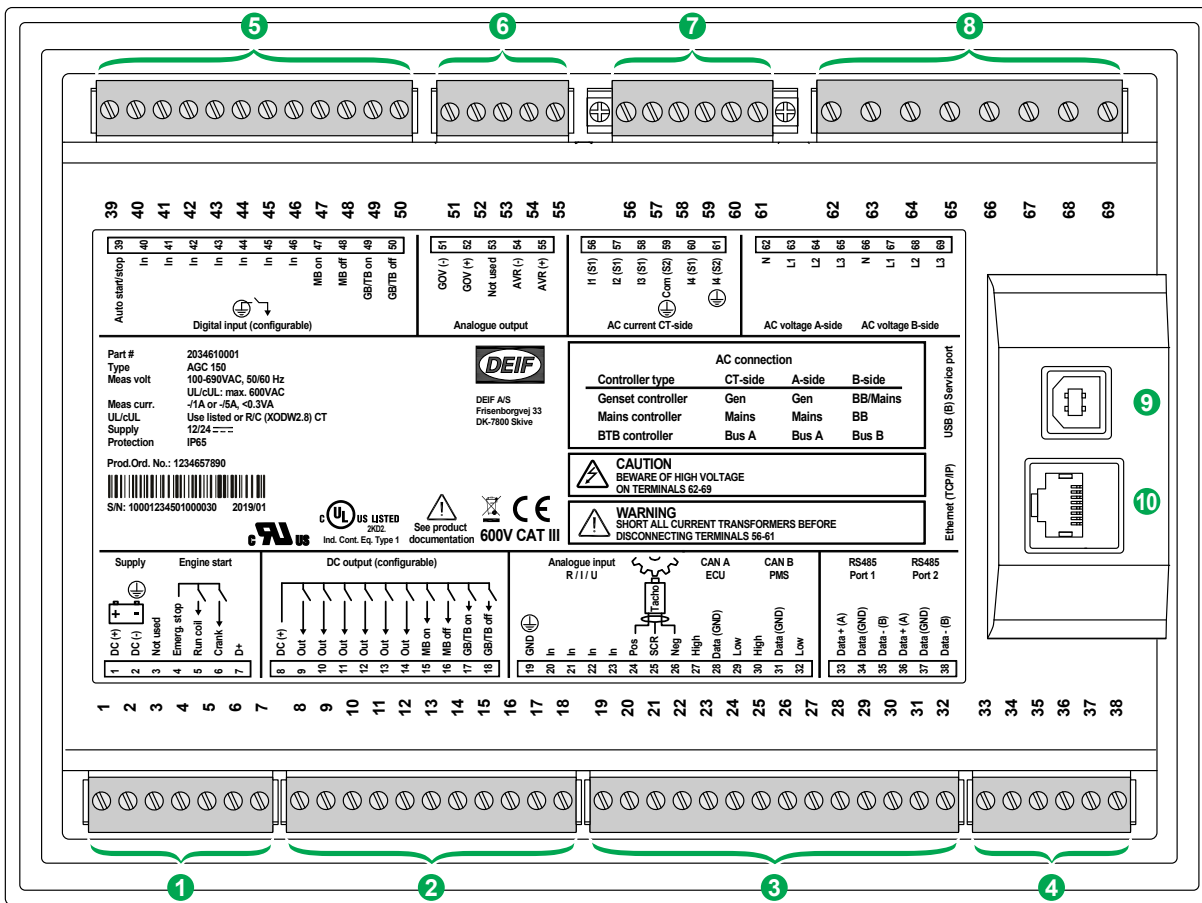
5 6 7 8

39 40 41 42 43 44 45 46 47 48 49 50 51 52 53 54 55 56 57 58 59 60 61 62 63 64 65 66 67 68 69

39 Auto start/stop
40 In
41 In
42 In
43 In
44 In
45 In
46 In
47 MB on
48 MB off
49 GB/TB on
50 GB/TB off
Digital input (configurable)

51 GOV (-)
52 GOV (+)
53 Not used
54 AVR (-)
55 AVR (+)
Analogue output

56 I1 (S1)
57 I2 (S1)
58 I3 (S1)
59 Com (S2)
60 I4 (S1)
61 I4 (S2)
AC current CT-side

62 N
63 L1
64 L2
65 L3
AC voltage A-side
66 N
67 L1
68 L2
69 L3
AC voltage B-side

Part # 2034610001
Type AGC 150
Meas volt 100-690VAC, 50/60 Hz
UL/cUL: max. 600VAC
Meas curr. -/1A or -/5A, <0.3VA
UL/cUL Use listed or R/C (XODW2.8) CT
Supply 12/24
Protection IP65

Prod.Ord. No.: 1234657890

S/N: 10001234501000030 2019/01

DEIF

DEIF A/S
Frisenborgvej 33
DK-7800 Skive

c UL US LISTED
2KD2
Ind. Cont. Eq. Type 1

c UR us

See product documentation

CE
600V CAT III

AC connection

| Controller type | CT-side | A-side | B-side |
|---|---|---|---|
| Genset controller | Gen | Gen | BB/Mains |
| Mains controller | Mains | Mains | BB |
| BTB controller | Bus A | Bus A | Bus B |

CAUTION
BEWARE OF HIGH VOLTAGE ON TERMINALS 62-69

WARNING
SHORT ALL CURRENT TRANSFORMERS BEFORE DISCONNECTING TERMINALS 56-61

USB (B) Service port
9
Ethernet (TCP/IP)
10

Supply
1 DC (+)
2 DC (-)
3 Not used
Engine start
4 Emerg. stop
5 Run coil
6 Crank
7 D+

DC output (configurable)
8 DC (+)
9 Out
10 Out
11 Out
12 Out
13 Out
14 Out
15 MB on
16 MB off
17 GB/TB on
18 GB/TB off

Analogue input
R / I / U
19 GND
20 In
21 In
22 In
23 In
Tacho
24 Pos
25 SCR
26 Neg

CAN A
ECU
27 High
28 Data (GND)
29 Low
CAN B
PMS
30 High
31 Data (GND)
32 Low

RS485
Port 1
33 Data + (A)
34 Data (GND)
35 Data - (B)
RS485
Port 2
36 Data + (A)
37 Data (GND)
38 Data - (B)

1 2 3 4 5 6 7 8 9 10 11 12 13 14 15 16 17 18 19 20 21 22 23 24 25 26 27 28 29 30 31 32 33 34 35 36 37 38

1 2 3 4